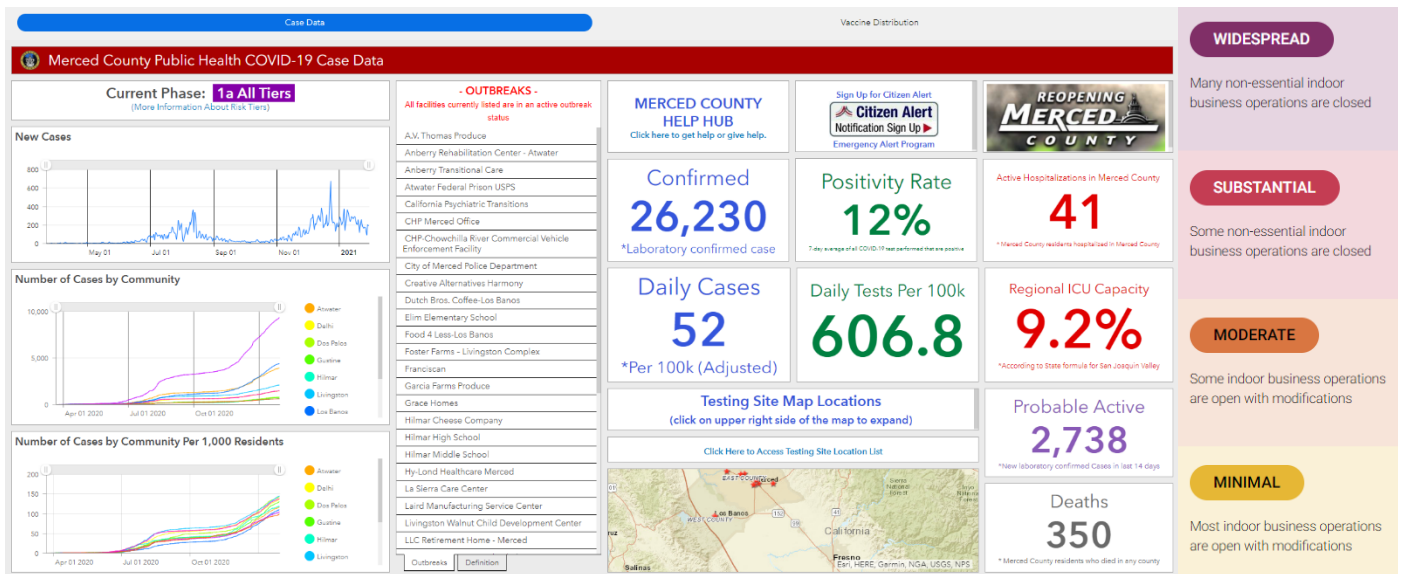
Case Data

Vaccine Distribution

Merced County Public Health COVID-19 Case Data

Current Phase: 1a All Tiers
(More Information About Risk Tiers)

New Cases

800
600
400
200
0

May 01
Jul 01
Sep 01
Nov 01
2021

Number of Cases by Community

10,000
5,000
0

Apr 01 2020
Jul 01 2020
Oct 01 2020

Atwater
Delhi
Dos Palos
Gustine
Hilmar
Livingston
Los Banos

Number of Cases by Community Per 1,000 Residents

200
150
100
50
0

Apr 01 2020
Jul 01 2020
Oct 01 2020

Atwater
Delhi
Dos Palos
Gustine
Hilmar
Livingston

- OUTBREAKS -
All facilities currently listed are in an active outbreak status

A.V. Thomas Produce
Anberry Rehabilitation Center - Atwater
Anberry Transitional Care
Atwater Federal Prison USPS
California Psychiatric Transitions
CHP Merced Office
CHP-Chowchilla River Commercial Vehicle Enforcement Facility
City of Merced Police Department
Creative Alternatives Harmony
Dutch Bros. Coffee-Los Banos
Elim Elementary School
Food 4 Less-Los Banos
Foster Farms - Livingston Complex
Franciscan
Garcia Farms Produce
Grace Homes
Hilmar Cheese Company
Hilmar High School
Hilmar Middle School
Hy-Lond Healthcare Merced
La Sierra Care Center
Laird Manufacturing Service Center
Livingston Walnut Child Development Center
LLC Retirement Home - Merced

Outbreaks
Definition

MERCED COUNTY HELP HUB
Click here to get help or give help.

Sign Up for Citizen Alert
Citizen Alert
Notification Sign Up
Emergency Alert Program

REOPENING
MERCED
COUNTY

Confirmed
26,230
*Laboratory confirmed case

Positivity Rate
12%
7-day average of all COVID-19 test performed that are positive

Active Hospitalizations in Merced County
41
* Merced County residents hospitalized in Merced County

Daily Cases
52
*Per 100k (Adjusted)

Daily Tests Per 100k
606.8

Regional ICU Capacity
9.2%
*According to State formula for San Joaquin Valley

Testing Site Map Locations
(click on upper right side of the map to expand)

Click Here to Access Testing Site Location List

Probable Active
2,738
*New laboratory confirmed Cases in last 14 days

Deaths
350
* Merced County residents who died in any county

EAST COUNTY
Merced
Los Banos
WEST COUNTY
California
Fresno
Salinas
Esri, HERE, Garmin, NGA, USGS, NPS

WIDESPREAD
Many non-essential indoor business operations are closed

SUBSTANTIAL
Some non-essential indoor business operations are closed

MODERATE
Some indoor business operations are open with modifications

MINIMAL
Most indoor business operations are open with modifications